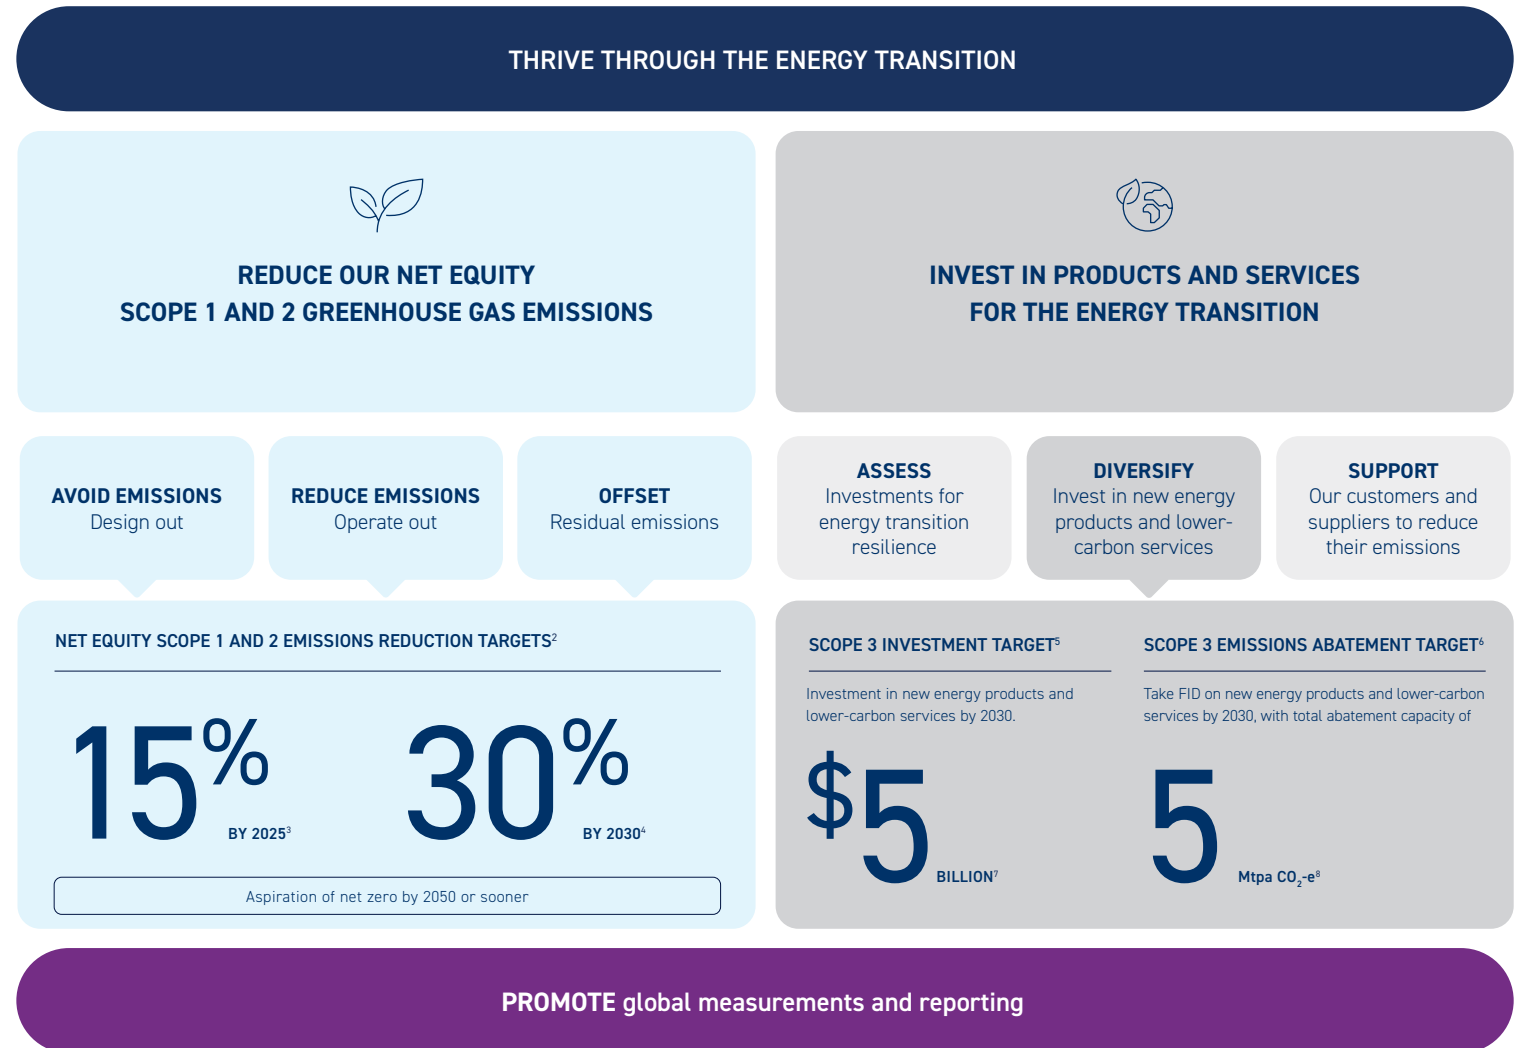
THRIVE THROUGH THE ENERGY TRANSITION

REDUCE OUR NET EQUITY SCOPE 1 AND 2 GREENHOUSE GAS EMISSIONS

INVEST IN PRODUCTS AND SERVICES FOR THE ENERGY TRANSITION

AVOID EMISSIONS
Design out

REDUCE EMISSIONS
Operate out

OFFSET
Residual emissions

ASSESS
Investments for energy transition resilience

DIVERSIFY
Invest in new energy products and lower-carbon services

SUPPORT
Our customers and suppliers to reduce their emissions

NET EQUITY SCOPE 1 AND 2 EMISSIONS REDUCTION TARGETS$^2$

15% BY 2025$^3$

30% BY 2030$^4$

Aspiration of net zero by 2050 or sooner

SCOPE 3 INVESTMENT TARGET$^5$

Investment in new energy products and lower-carbon services by 2030.

$5 BILLION$^7$

SCOPE 3 EMISSIONS ABATEMENT TARGET$^6$

Take FID on new energy products and lower-carbon services by 2030, with total abatement capacity of

5 Mtpa $CO_2$-e$^8$

PROMOTE global measurements and reporting